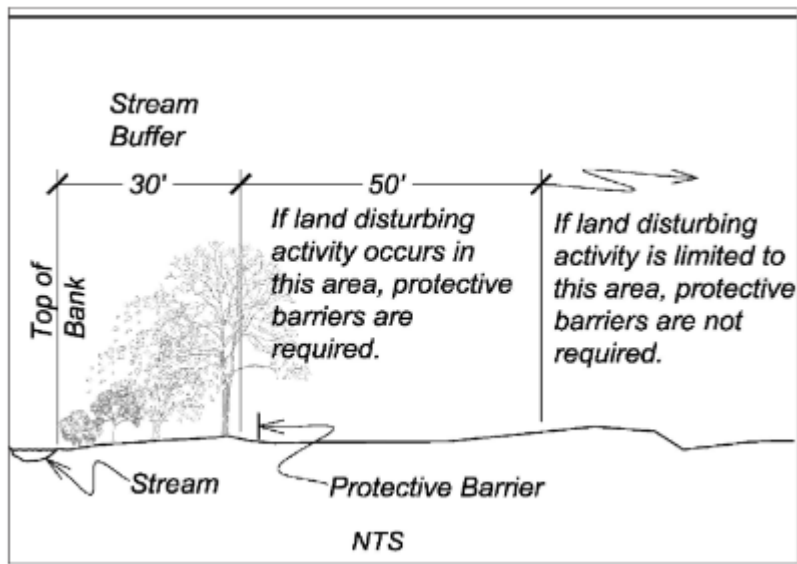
Stream Buffer

30'

50'

Top of Bank

If land disturbing activity occurs in this area, protective barriers are required.

If land disturbing activity is limited to this area, protective barriers are not required.

Stream

Protective Barrier

NTS